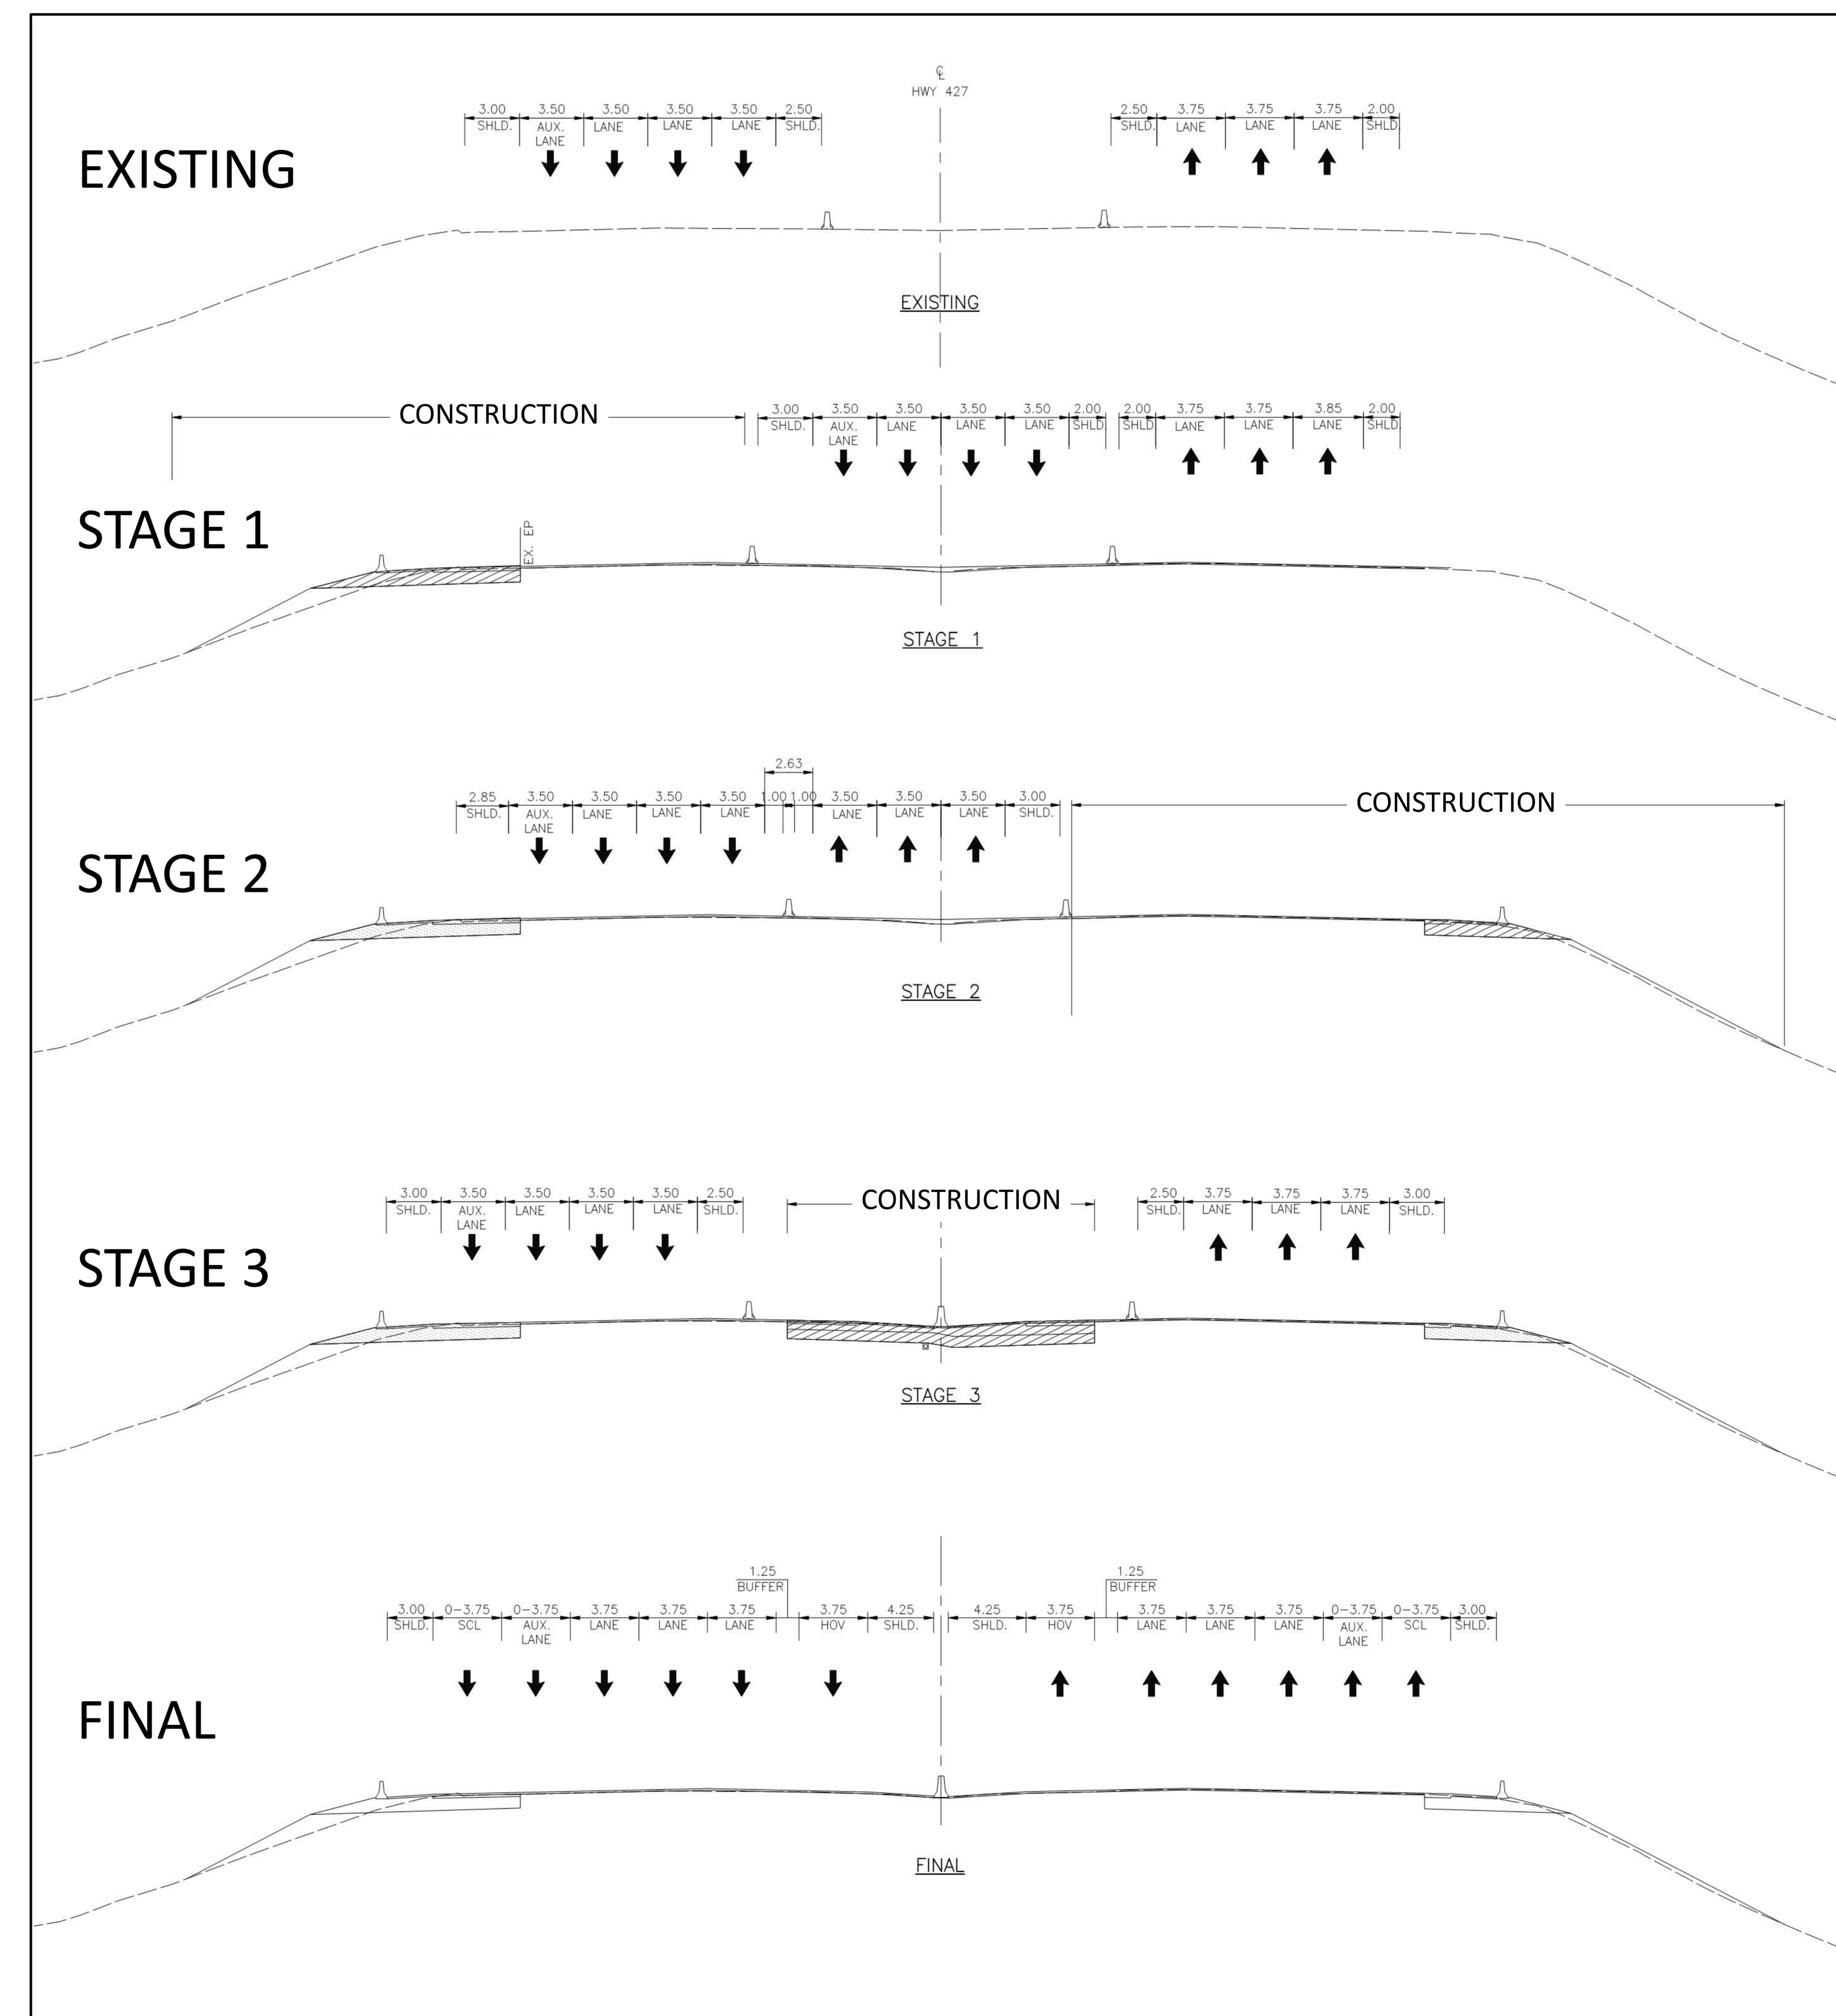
℄
HWY 427

3.00 SHLD. 3.50 AUX. LANE 3.50 LANE 3.50 LANE 3.50 LANE 2.50 SHLD.

2.50 SHLD. 3.75 LANE 3.75 LANE 3.75 LANE 2.00 SHLD.

EXISTING

EXISTING

CONSTRUCTION

3.00 SHLD. 3.50 AUX. LANE 3.50 LANE 3.50 LANE 3.50 LANE 2.00 SHLD. 2.00 SHLD. 3.75 LANE 3.75 LANE 3.85 LANE 2.00 SHLD.

STAGE 1

EX. EP

STAGE 1

2.63

2.85 SHLD. 3.50 AUX. LANE 3.50 LANE 3.50 LANE 3.50 LANE 1.00 1.00 3.50 LANE 3.50 LANE 3.50 LANE 3.00 SHLD.

CONSTRUCTION

STAGE 2

STAGE 2

3.00 SHLD. 3.50 AUX. LANE 3.50 LANE 3.50 LANE 3.50 LANE 2.50 SHLD.

CONSTRUCTION

2.50 SHLD. 3.75 LANE 3.75 LANE 3.75 LANE 3.00 SHLD.

STAGE 3

STAGE 3

1.25 BUFFER

1.25 BUFFER

3.00 SHLD. 0–3.75 SCL 0–3.75 AUX. LANE 3.75 LANE 3.75 LANE 3.75 LANE 3.75 HOV 4.25 SHLD.

4.25 SHLD. 3.75 HOV 3.75 LANE 3.75 LANE 3.75 LANE 0–3.75 AUX. LANE 0–3.75 SCL 3.00 SHLD.

FINAL

FINAL